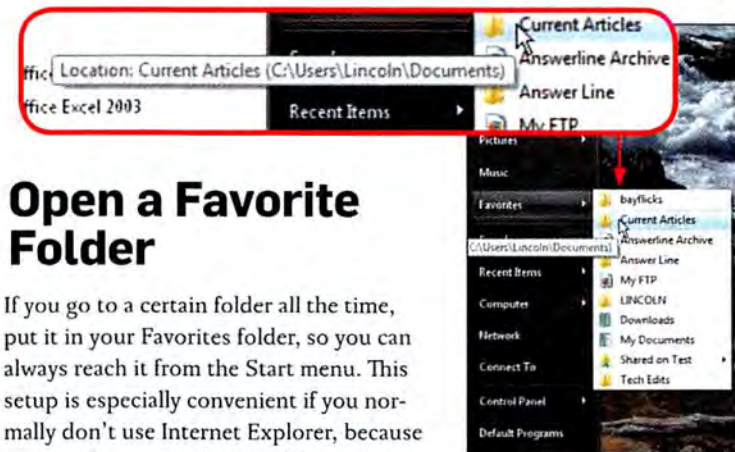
ffic Location: Current Articles (C:\Users\Lincoln\Documents)

ffice Excel 2003

Recent Items

Current Articles

Answerline Archive

Answer Line

My FTP

Pictures

Music

Favorites

C:\Users\Lincoln\Documents)

Recent Items

Computer

Network

Connect To

Control Panel

Default Programs

bayflicks

Current Articles

Answerline Archive

Answer Line

My FTP

LINCOLN

Downloads

My Documents

Shared on Test

Tech Edits

# Open a Favorite Folder

If you go to a certain folder all the time, put it in your Favorites folder, so you can always reach it from the Start menu. This setup is especially convenient if you normally don't use Internet Explorer, because